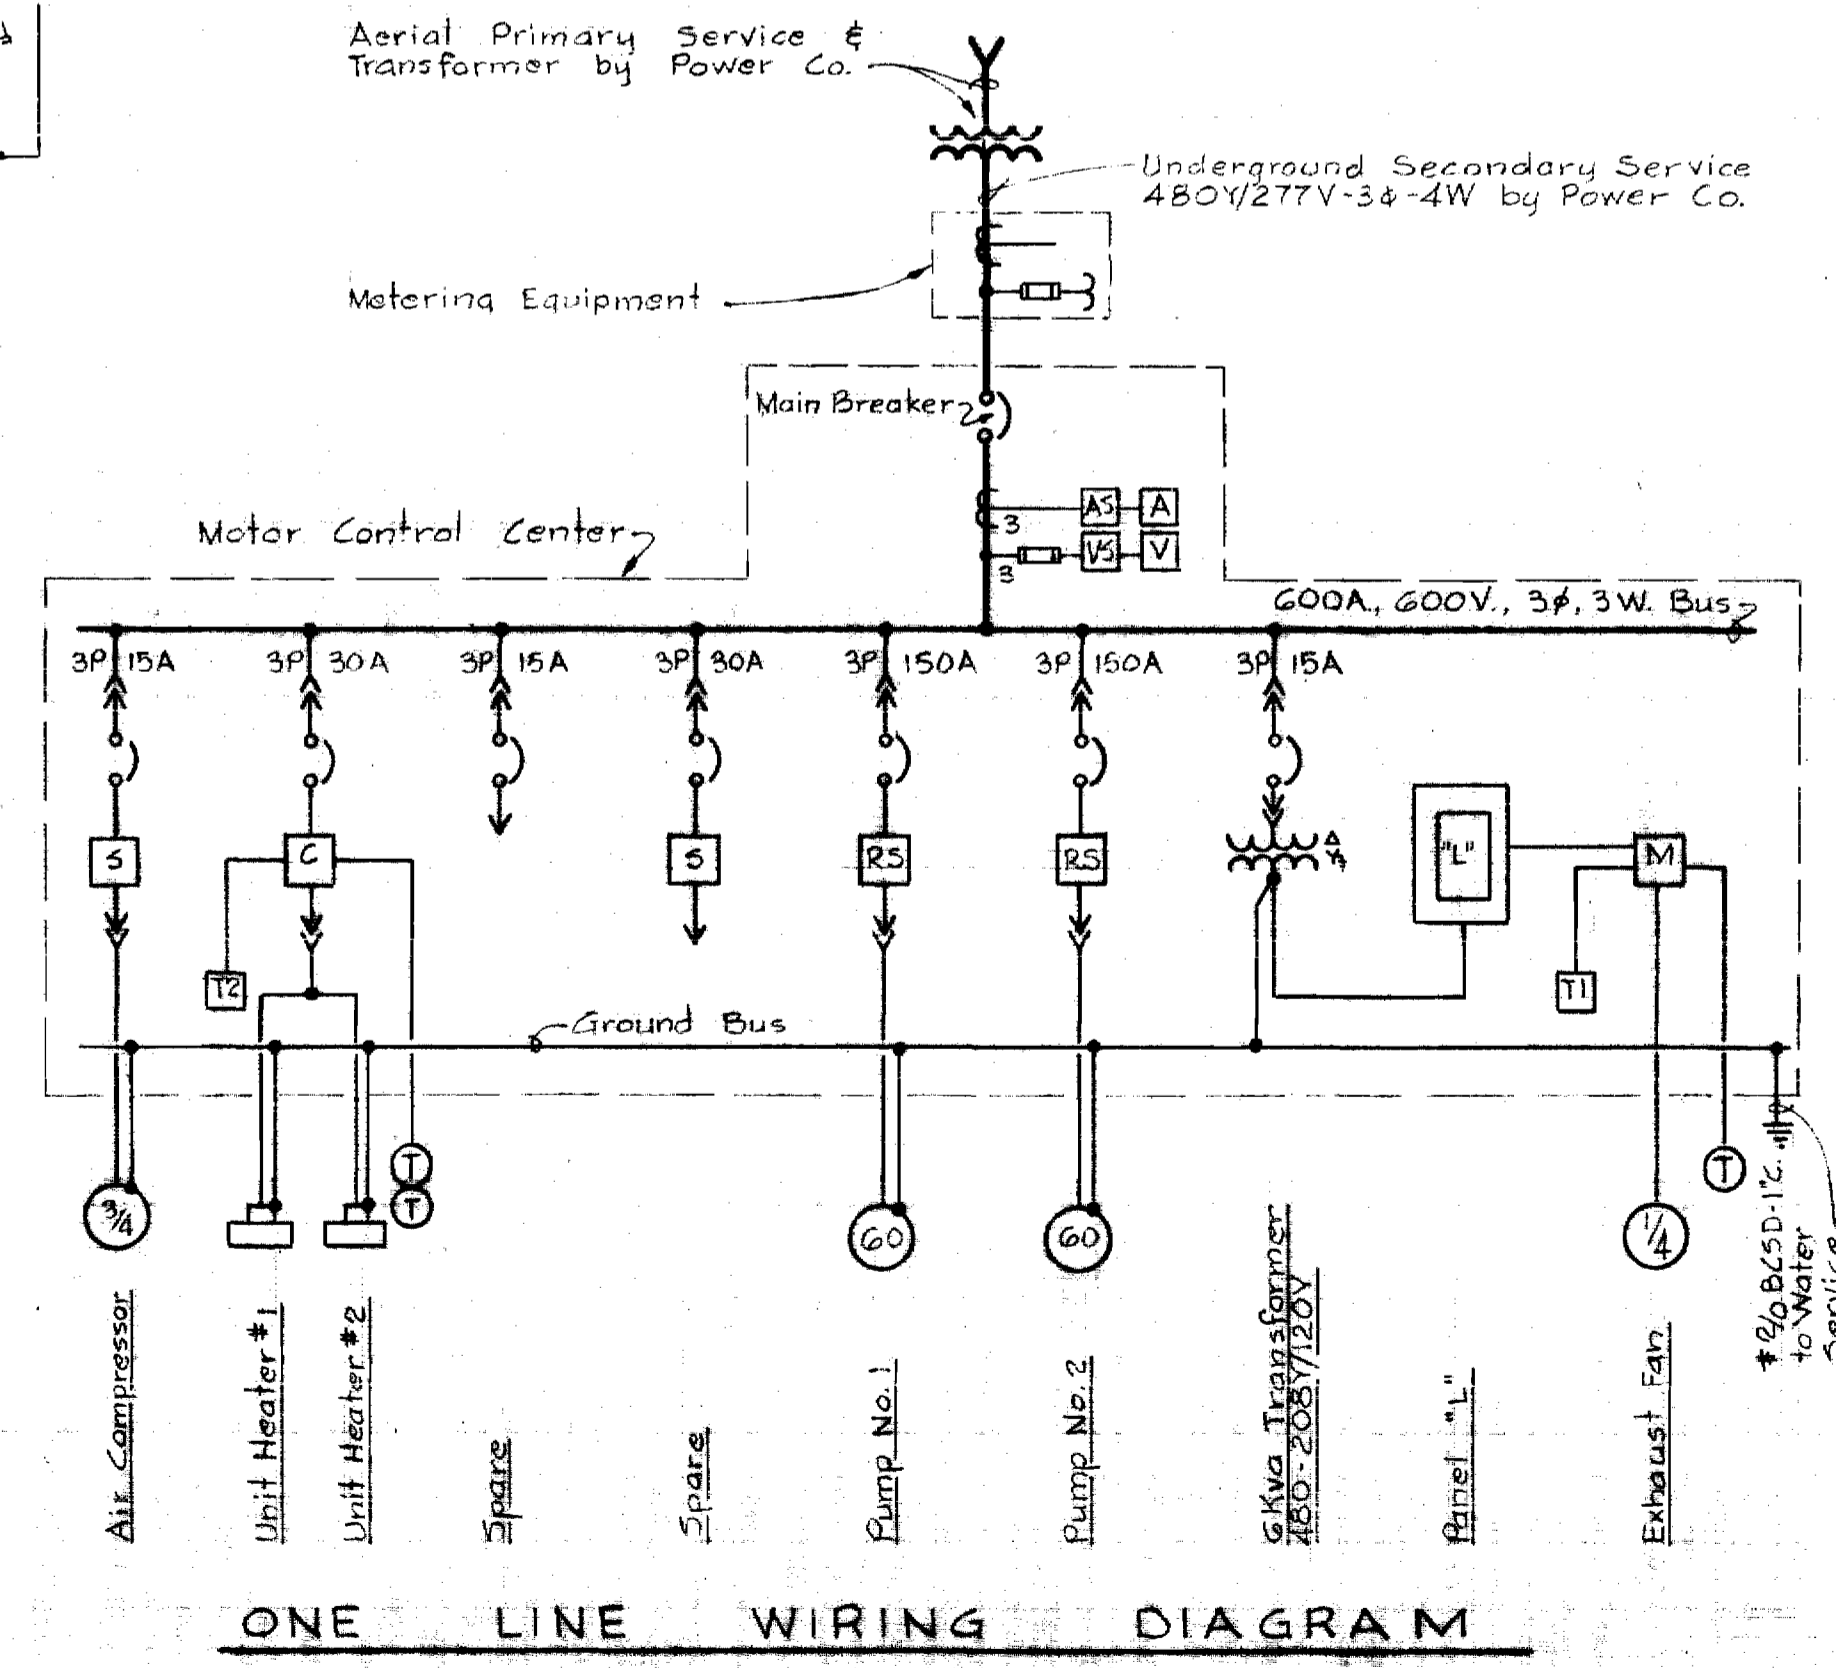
Aerial Primary Service & Transformer by Power Co.

Underground Secondary Service 480Y/277V-3φ-4W by Power Co.

Metering Equipment

Main Breaker

3

3

AS A

VS V

Motor Control Center

600A, 600V., 3φ, 3W. Bus

3P 15A

3P 30A

3P 15A

3P 30A

3P 150A

3P 150A

3P 15A

S

C

S

RS

RS

Δ Y

"L"

M

T2

T1

Ground Bus

T

T

T

3/4

60

60

1/4

Air Compressor

Unit Heater #1

Unit Heater #2

Spare

Spare

Pump No. 1

Pump No. 2

6Kva Transformer 480-208Y/120V

Panel "L"

Exhaust Fan

#2/0 BCSD-1"C. to Water Servic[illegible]

ONE LINE WIRING DIAGRAM